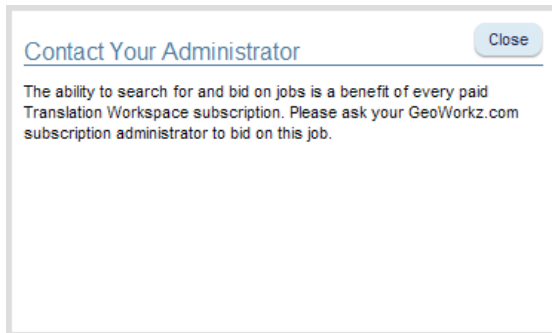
Contact Your Administrator

Close

The ability to search for and bid on jobs is a benefit of every paid Translation Workspace subscription. Please ask your GeoWorkz.com subscription administrator to bid on this job.